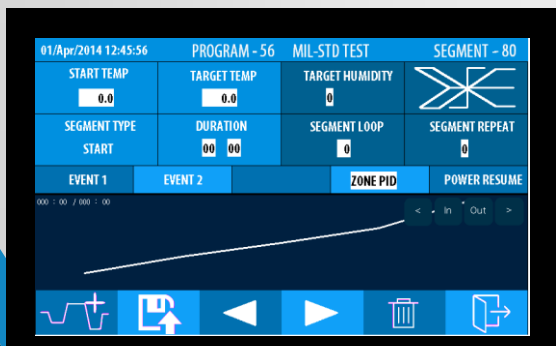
01/Apr/2014 12:45:56
PROGRAM - 56
MIL-STD TEST
SEGMENT - 80

START TEMP
0.0
TARGET TEMP
0.0
TARGET HUMIDITY
0

SEGMENT TYPE
START
DURATION
00 00
SEGMENT LOOP
0
SEGMENT REPEAT
0

EVENT 1
EVENT 2
ZONE PID
POWER RESUME

000 : 00 / 000 : 00
<
In
Out
>